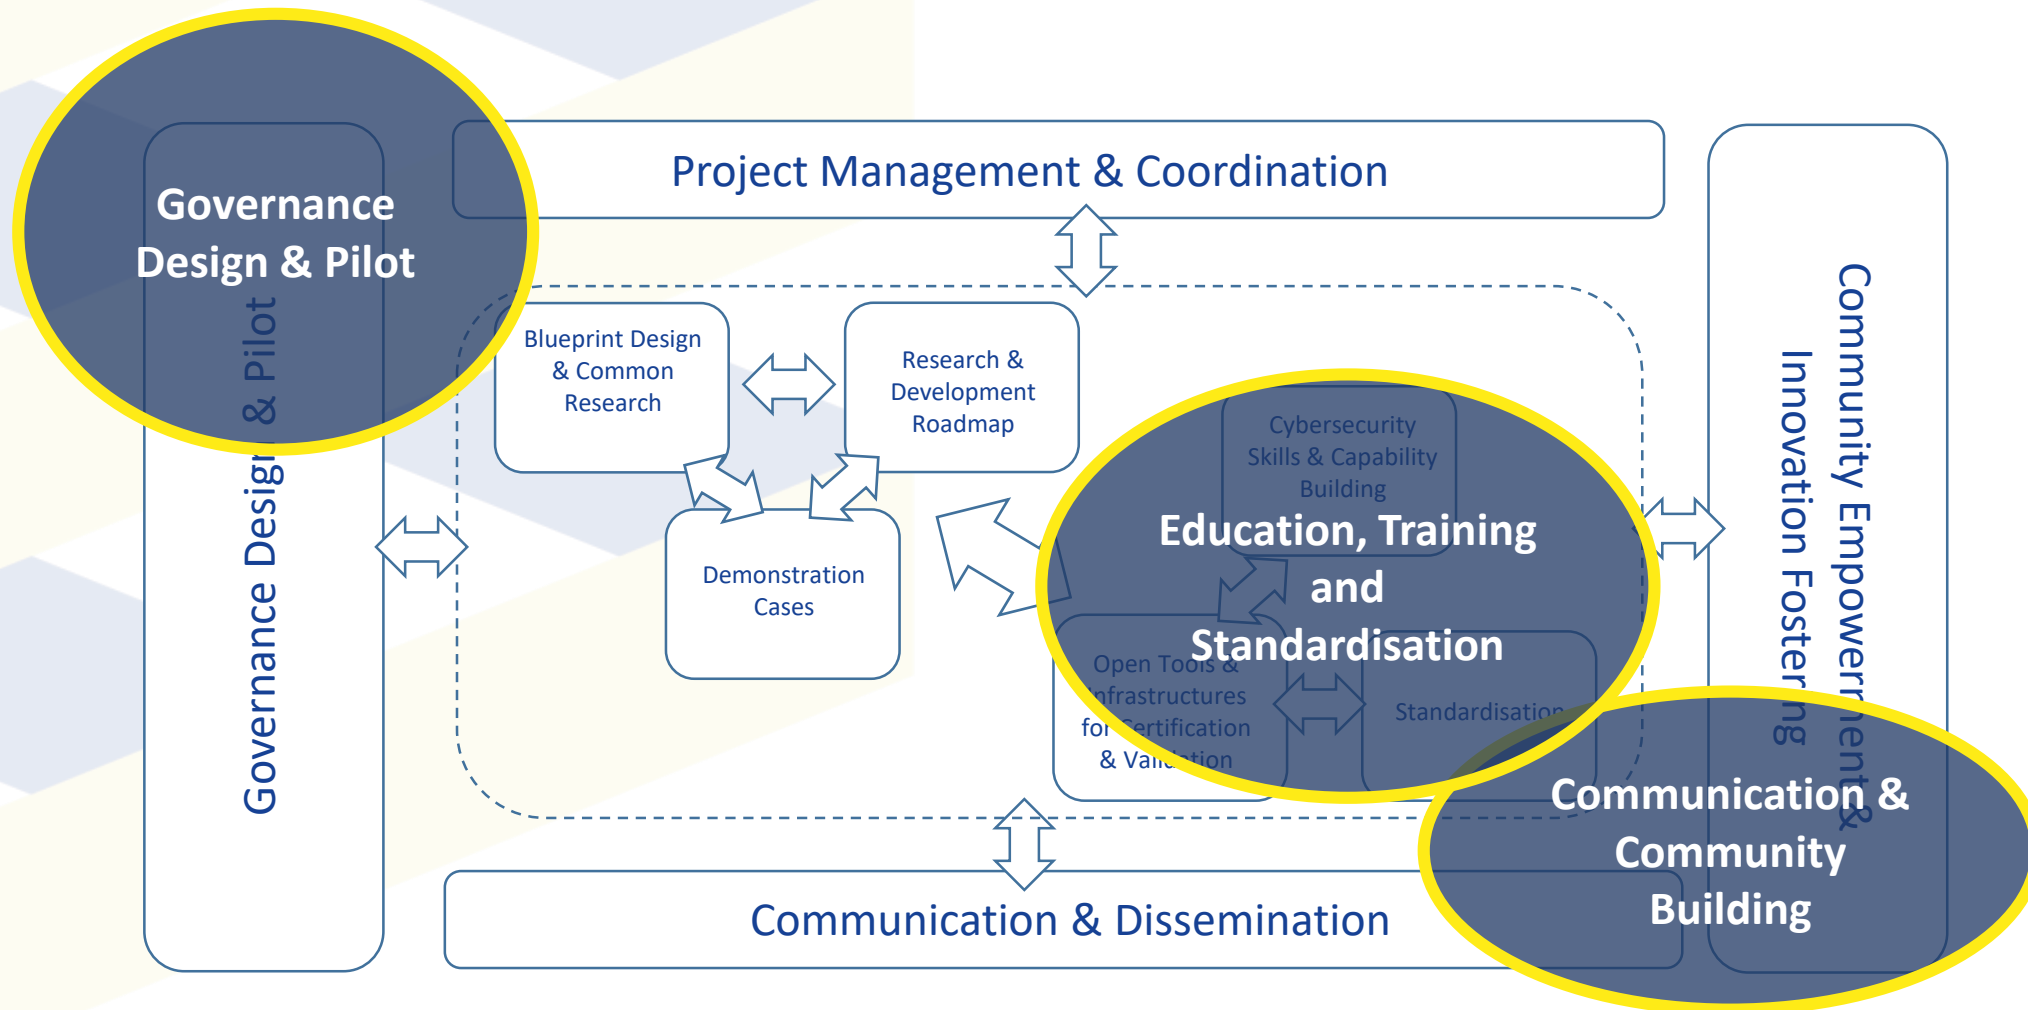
Governance Design & Pilot

Governance Design & Pilot

Project Management & Coordination

Blueprint Design & Common Research

Research & Development Roadmap

Demonstration Cases

Cybersecurity Skills & Capability Building

Education, Training and Standardisation

Open Tools & Infrastructures for Certification & Validation

Standardisation

Community Empowerment & Innovation Fostering

Communication & Community Building

Communication & Dissemination